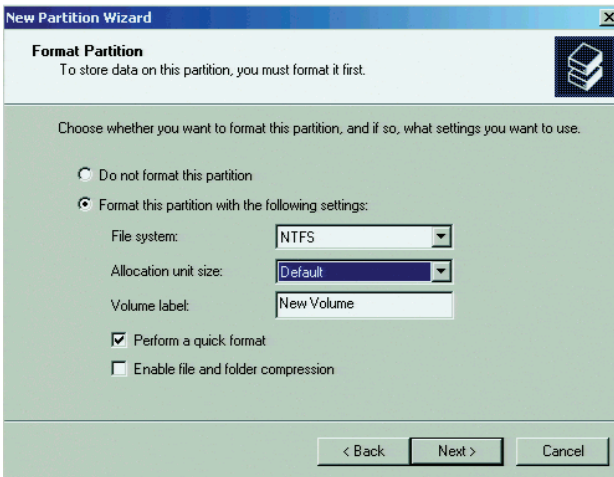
New Partition Wizard

Format Partition
To store data on this partition, you must format it first.

Choose whether you want to format this partition, and if so, what settings you want to use.

Do not format this partition

Format this partition with the following settings:

File system: NTFS

Allocation unit size: Default

Volume label: New Volume

Perform a quick format

Enable file and folder compression

< Back Next > Cancel